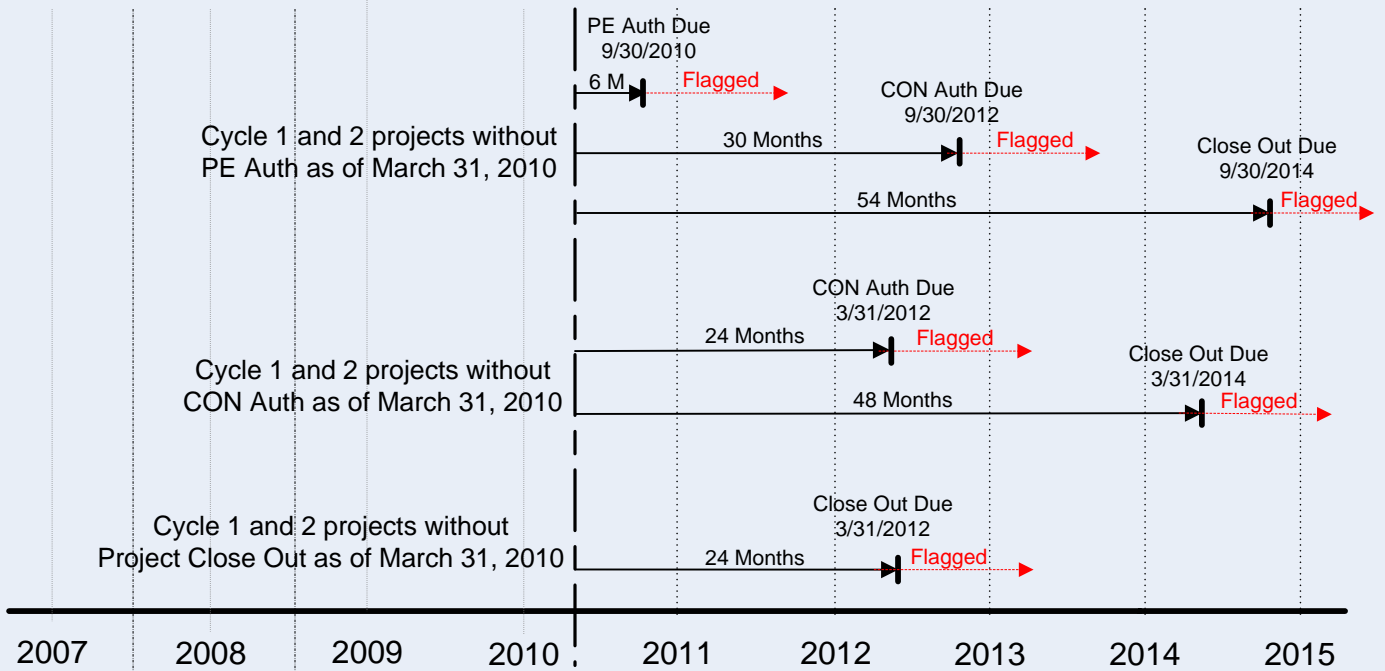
PE Auth Due
9/30/2010

6 M
Flagged

CON Auth Due
9/30/2012

Cycle 1 and 2 projects without PE Auth as of March 31, 2010

30 Months
Flagged

Close Out Due
9/30/2014

54 Months
Flagged

CON Auth Due
3/31/2012

24 Months
Flagged

Close Out Due
3/31/2014

Cycle 1 and 2 projects without CON Auth as of March 31, 2010

48 Months
Flagged

Close Out Due
3/31/2012

Cycle 1 and 2 projects without Project Close Out as of March 31, 2010

24 Months
Flagged

2007
2008
2009
2010
2011
2012
2013
2014
2015